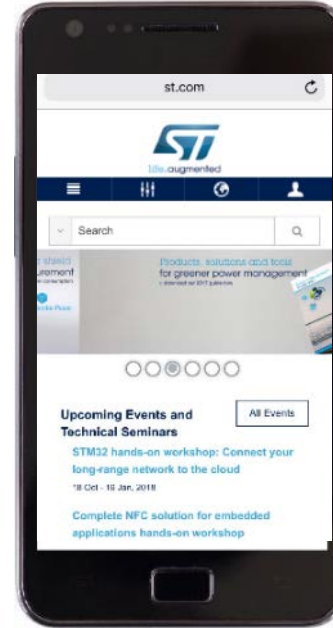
st.com

life.augmented

Search

urement

Products, solutions and tools for greener power management

Upcoming Events and Technical Seminars

All Events

STM32 hands-on workshop: Connect your long-range network to the cloud

18 Oct - 18 Jan, 2018

Complete NFC solution for embedded applications hands-on workshop